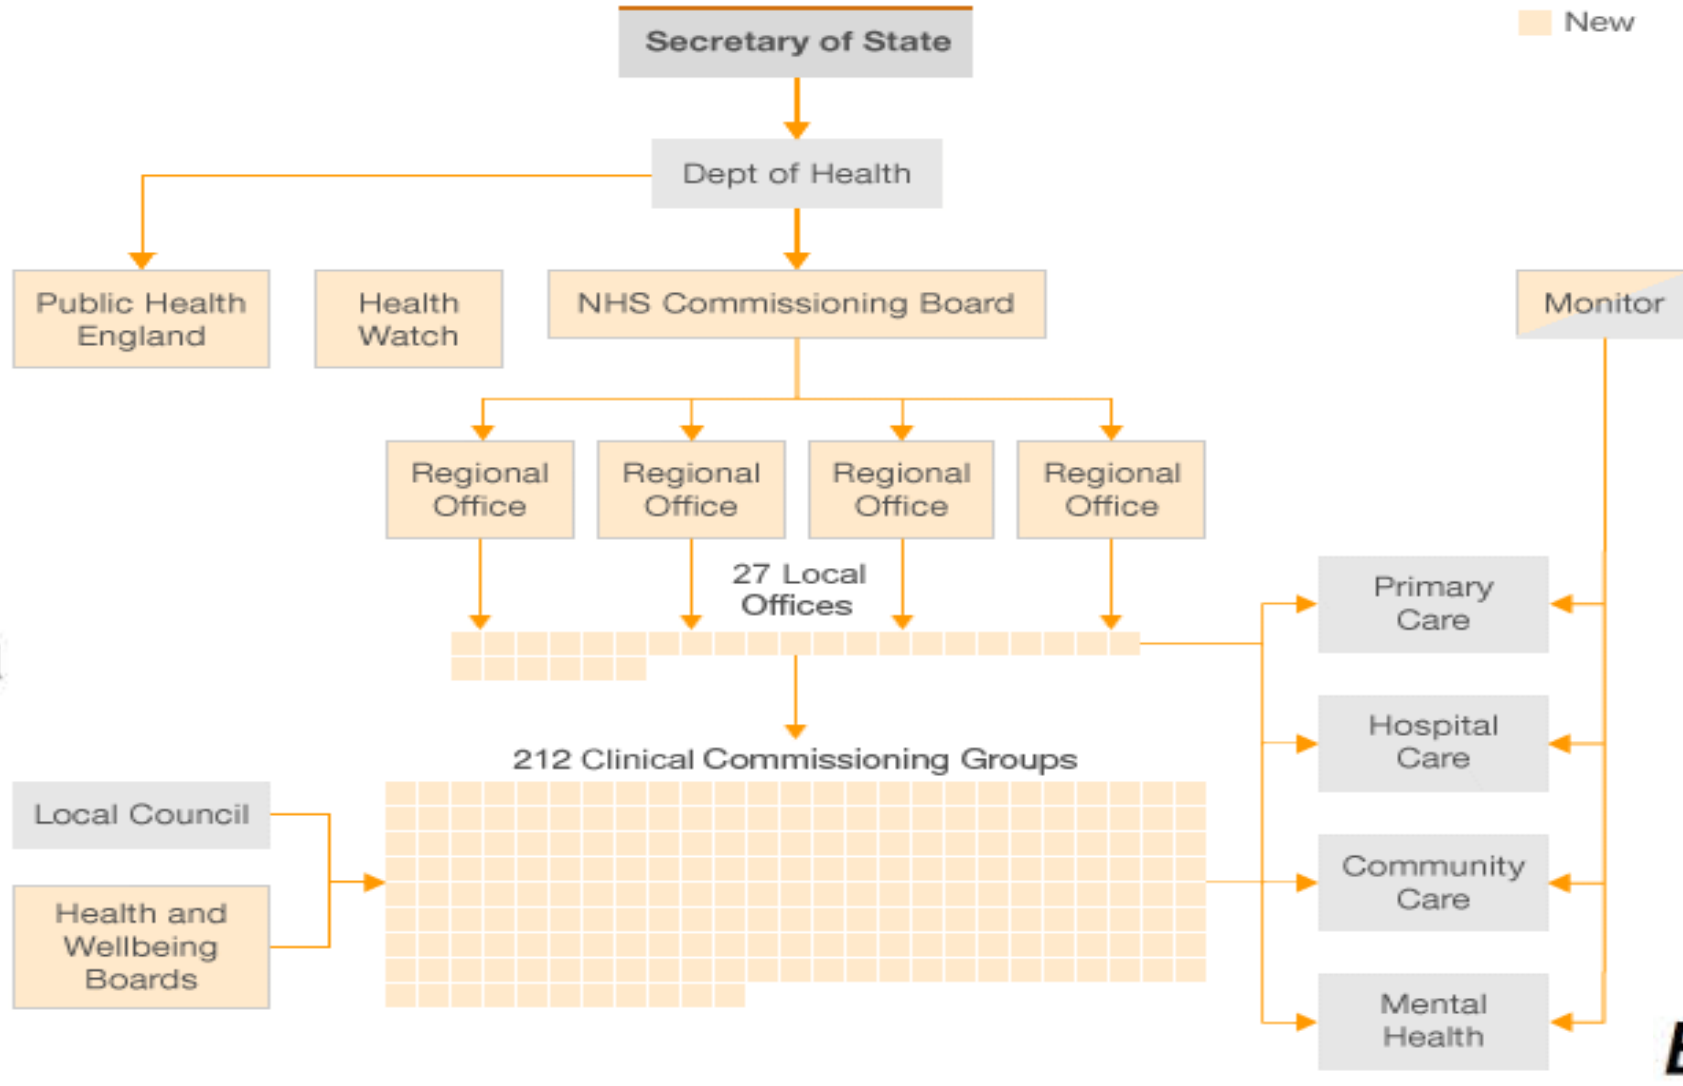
New

Secretary of State

Dept of Health

Public Health England

Health Watch

NHS Commissioning Board

Monitor

Regional Office

Regional Office

Regional Office

Regional Office

27 Local Offices

Primary Care

Hospital Care

212 Clinical Commissioning Groups

Local Council

Health and Wellbeing Boards

Community Care

Mental Health